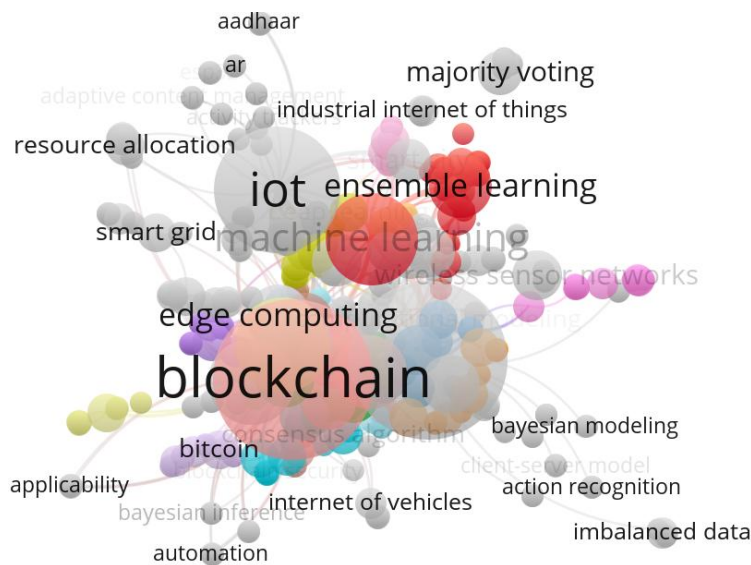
aadhaar
ar
majority voting
adaptive content management
activity patterns
industrial internet of things
resource allocation
iot
ensemble learning
smart grid
machine learning
wireless sensor networks
edge computing
blockchain
consensus algorithm
bayesian modeling
bitcoin
client-server model
applicability
action recognition
internet of vehicles
bayesian inference
imbalanced data
automation